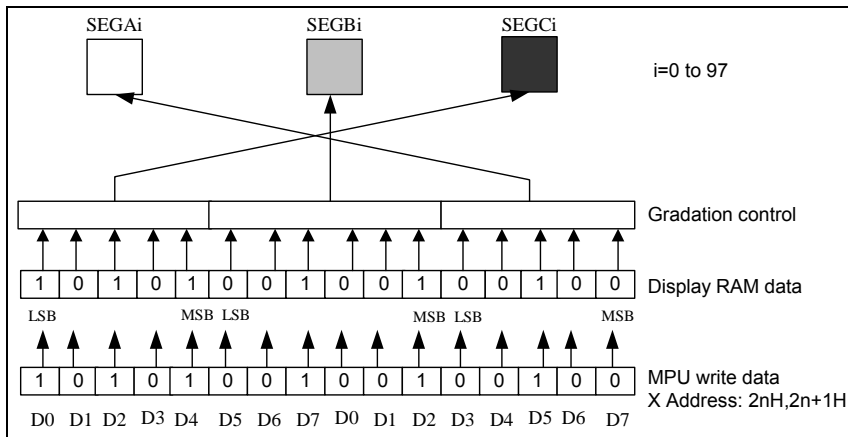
SEGAi SEGBi SEGCi

i=0 to 97

Gradation control

| 1 | 0 | 1 | 0 | 1 | 0 | 0 | 1 | 0 | 0 | 1 | 0 | 0 | 1 | 0 | 0 |
|---|---|---|---|---|---|---|---|---|---|---|---|---|---|---|---|

Display RAM data

LSB MSB LSB MSB LSB MSB

| 1 | 0 | 1 | 0 | 1 | 0 | 0 | 1 | 0 | 0 | 1 | 0 | 0 | 1 | 0 | 0 |
|---|---|---|---|---|---|---|---|---|---|---|---|---|---|---|---|

MPU write data
X Address: 2nH,2n+1H

D0 D1 D2 D3 D4 D5 D6 D7 D0 D1 D2 D3 D4 D5 D6 D7